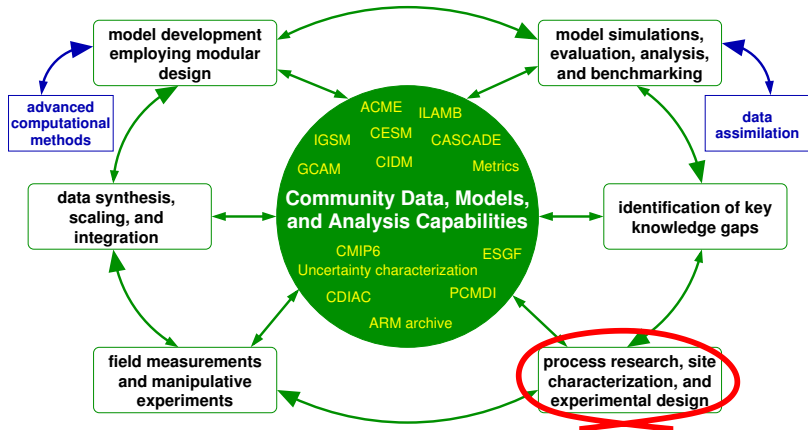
model development employing modular design

model simulations, evaluation, analysis, and benchmarking

advanced computational methods

data assimilation

ACME

ILAMB

IGSM

CESM

CASCADE

GCAM

CIDM

Metrics

Community Data, Models, and Analysis Capabilities

data synthesis, scaling, and integration

identification of key knowledge gaps

CMIP6

ESGF

Uncertainty characterization

CDIAC

PCMDI

ARM archive

field measurements and manipulative experiments

process research, site characterization, and experimental design